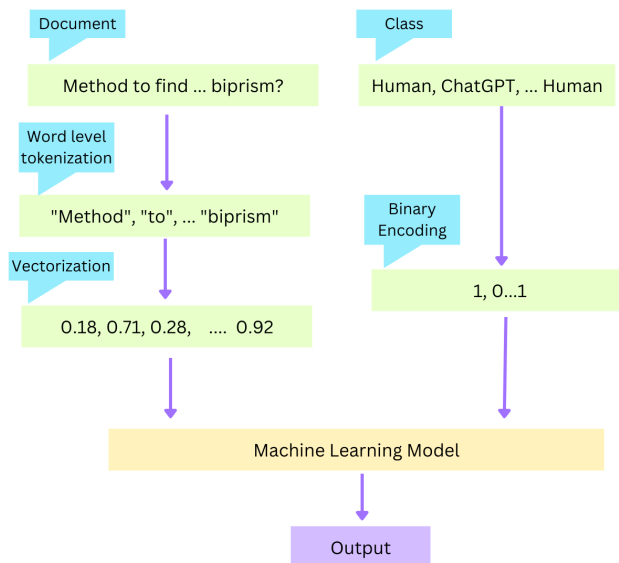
Document

Method to find ... biprism?

Word level tokenization

"Method", "to", ... "biprism"

Vectorization

0.18, 0.71, 0.28, .... 0.92

Class

Human, ChatGPT, ... Human

Binary Encoding

1, 0...1

Machine Learning Model

Output